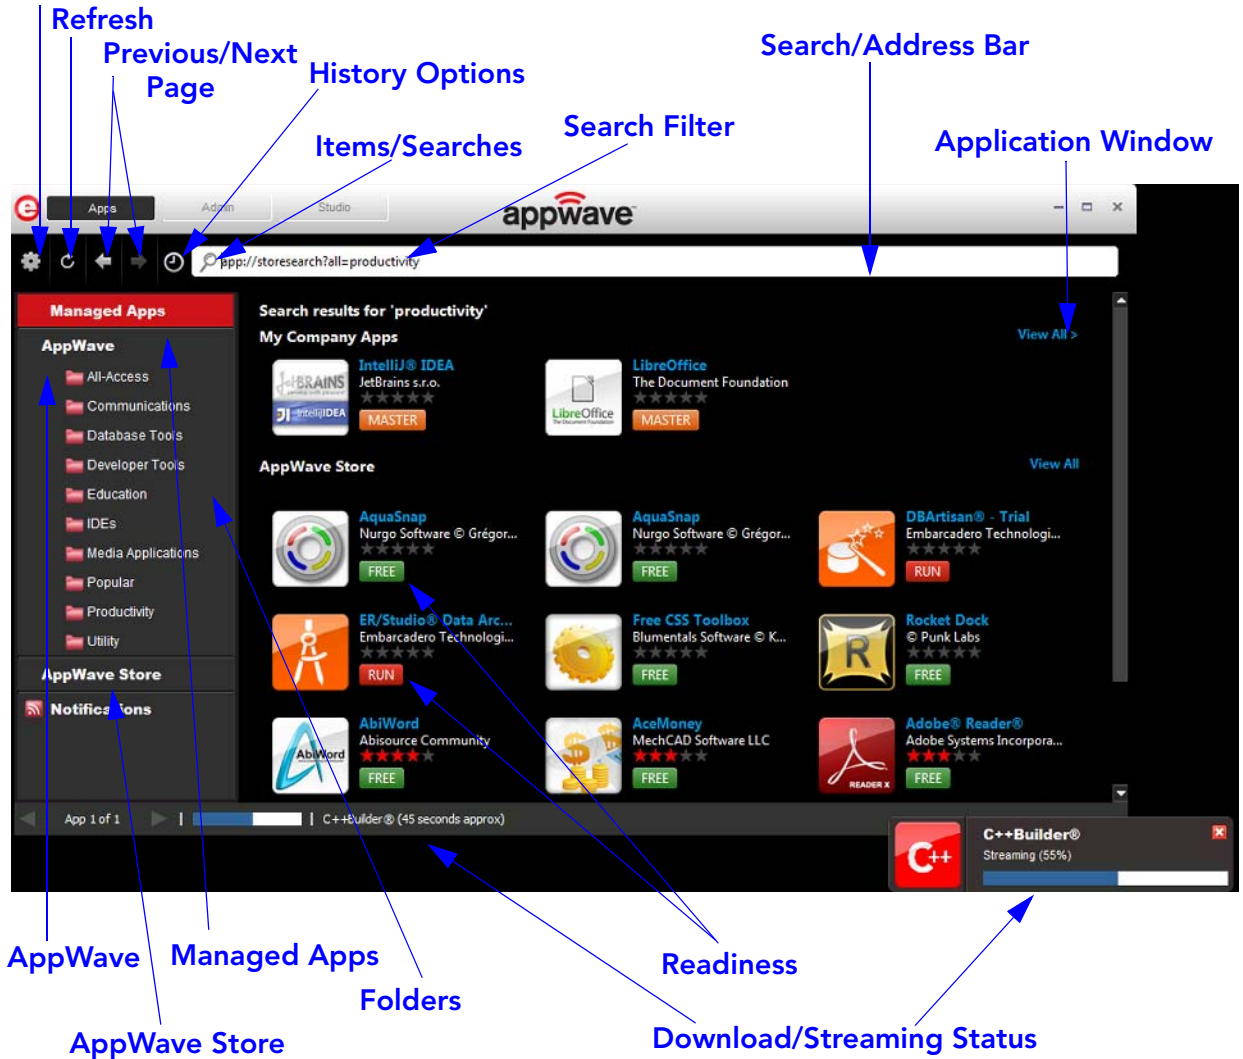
Refresh

Previous/Next Page

History Options

Search/Address Bar

Items/Searches

Search Filter

Application Window

Apps Admin Studio

appwave

app://storesearch?all=productivity

Managed Apps

AppWave

All-Access

Communications

Database Tools

Developer Tools

Education

IDEs

Media Applications

Popular

Productivity

Utility

AppWave Store

Notifications

Search results for 'productivity'

My Company Apps

View All >

IntelliJ® IDEA
JetBrains s.r.o.
MASTER

LibreOffice
The Document Foundation
MASTER

AppWave Store

View All

AquaSnap
Nurgo Software © Grégor...
FREE

AquaSnap
Nurgo Software © Grégor...
FREE

DBArtisan® - Trial
Embarcadero Technologi...
RUN

ER/Studio® Data Arc...
Embarcadero Technologi...
RUN

Free CSS Toolbox
Blumentals Software © K...
FREE

Rocket Dock
© Punk Labs
FREE

AbiWord
Abisource Community
FREE

AceMoney
MechCAD Software LLC
FREE

Adobe® Reader®
Adobe Systems Incorpora...
FREE

App 1 of 1

C++Builder® (45 seconds approx)

C++Builder®
Streaming (55%)

AppWave

Managed Apps

Folders

Readiness

AppWave Store

Download/Streaming Status